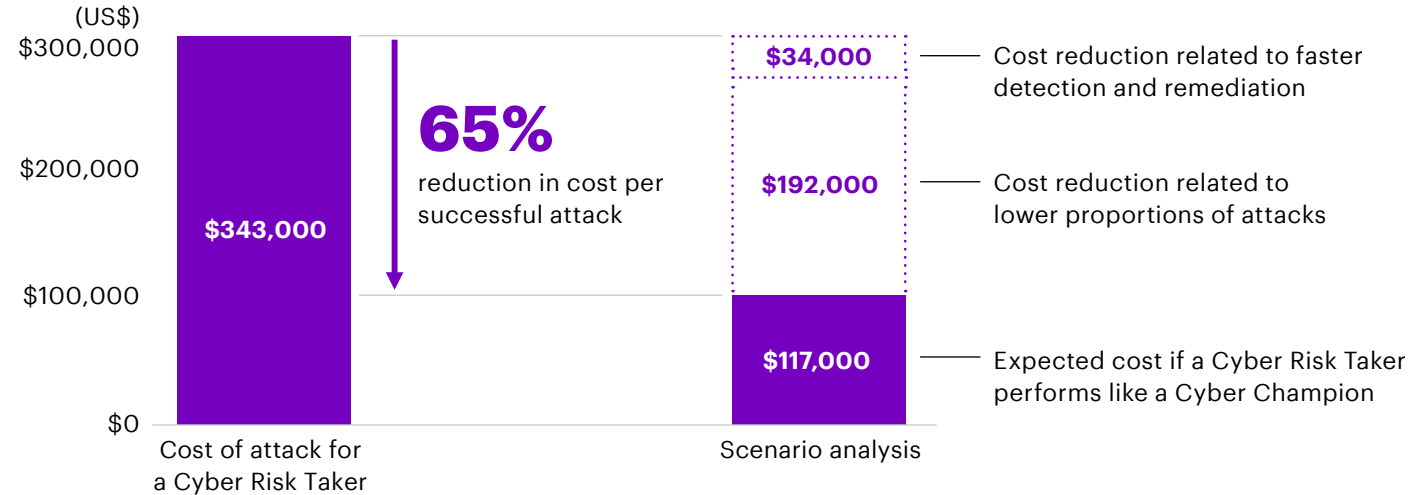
(US$)

$300,000

$200,000

$100,000

$0

$343,000

Cost of attack for a Cyber Risk Taker

65%

reduction in cost per successful attack

$34,000

$192,000

$117,000

Scenario analysis

Cost reduction related to faster detection and remediation

Cost reduction related to lower proportions of attacks

Expected cost if a Cyber Risk Taker performs like a Cyber Champion